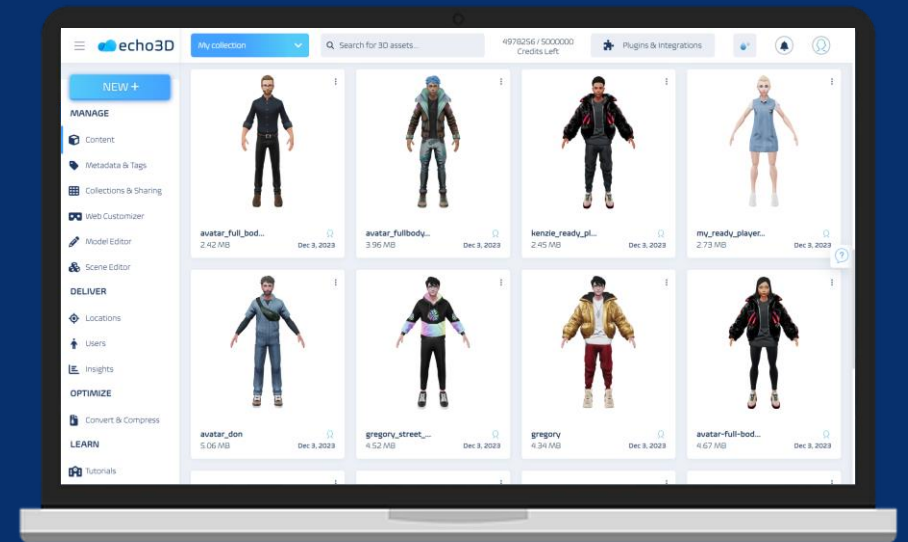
echo3D

My collection

Search for 3D assets...

4978256 / 5000000
Credits Left

Plugins & Integrations

NEW +

MANAGE

Content

Metadata & Tags

Collections & Sharing

Web Customizer

Model Editor

Scene Editor

DELIVER

Locations

Users

Insights

OPTIMIZE

Convert & Compress

LEARN

Tutorials

avatar_full_bod...
2.42 MB
Dec 3, 2023

avatar_fullbody...
3.96 MB
Dec 3, 2023

kenzie_ready_pl...
2.45 MB
Dec 3, 2023

my_ready_player...
2.73 MB
Dec 3, 2023

avatar_don
5.06 MB
Dec 3, 2023

gregory_street_...
4.52 MB
Dec 3, 2023

gregory
4.34 MB
Dec 3, 2023

avatar-full-bod...
4.67 MB
Dec 3, 2023